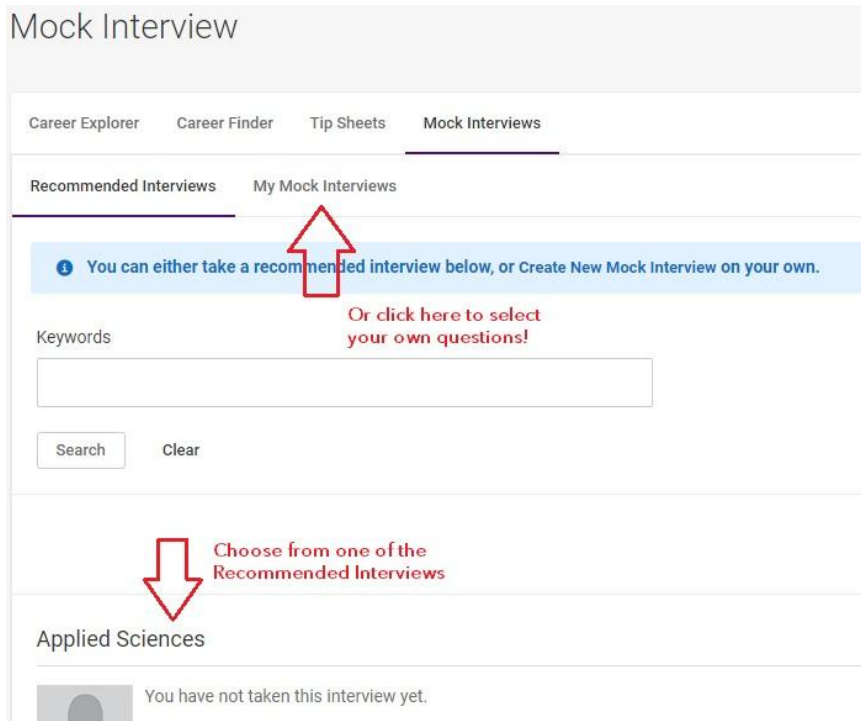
Mock Interview

Career Explorer Career Finder Tip Sheets Mock Interviews

Recommended Interviews My Mock Interviews

You can either take a recommended interview below, or Create New Mock Interview on your own.

Or click here to select your own questions!

Keywords

Search Clear

Choose from one of the Recommended Interviews

Applied Sciences

You have not taken this interview yet.